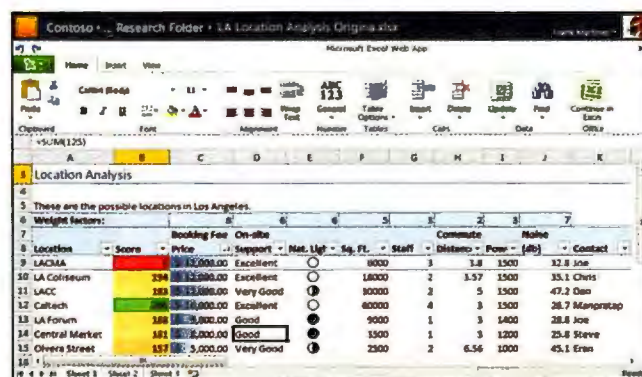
Contoso • ... Research Folder • LA Location Analysis Original.xlsx

Microsoft Excel Web App

Home Insert View

Paste Calibri (Body) Wrap Text General Table Options Insert Delete Update Find Continue in Excel

Clipboard Font Alignment Number Tables Cells Data Office

=SUM(125)

| | A | B | C | D | E | F | G | H | I | J | K |
|---|---|---|---|---|---|---|---|---|---|---|---|
| 3 | Location Analysis | | | | | | | | | | |
| 4 | | | | | | | | | | | |
| 5 | These are the possible locations in Los Angeles. | | | | | | | | | | |
| 6 | Weight factors: | | 8 | 6 | 6 | 5 | 3 | 2 | 3 | 7 | |
| 7 | | | Booking Fee | On-site | | | | Commute | | Noise | |
| 8 | Location | Score | Price | Support | Nat. Ligt | Sq. Ft. | Staff | Distanc | Powr | (db) | Contact |
| 9 | LACMA | | 12,000.00 | Excellent | | 8000 | 3 | 1.8 | 1500 | 32.8 | Joe |
| 10 | LA Coliseum | 194 | 15,000.00 | Excellent | | 18000 | 2 | 3.57 | 1500 | 35.1 | Chris |
| 11 | LACC | 183 | 13,000.00 | Very Good | | 30000 | 2 | 5 | 1500 | 47.2 | Dan |
| 12 | Caltech | 206 | 10,000.00 | Excellent | | 40000 | 4 | 3 | 1500 | 28.7 | Manpratap |
| 13 | LA Forum | 168 | 9,000.00 | Good | | 9000 | 1 | 3 | 1400 | 28.8 | Joe |
| 14 | Central Market | 161 | 5,000.00 | Good | | 3500 | 1 | 3 | 1200 | 25.8 | Steve |
| 15 | Olvera Street | 157 | 3,000.00 | Very Good | | 2500 | 2 | 6.56 | 1000 | 45.1 | Eran |

Sheet1 Sheet2 Sheet3